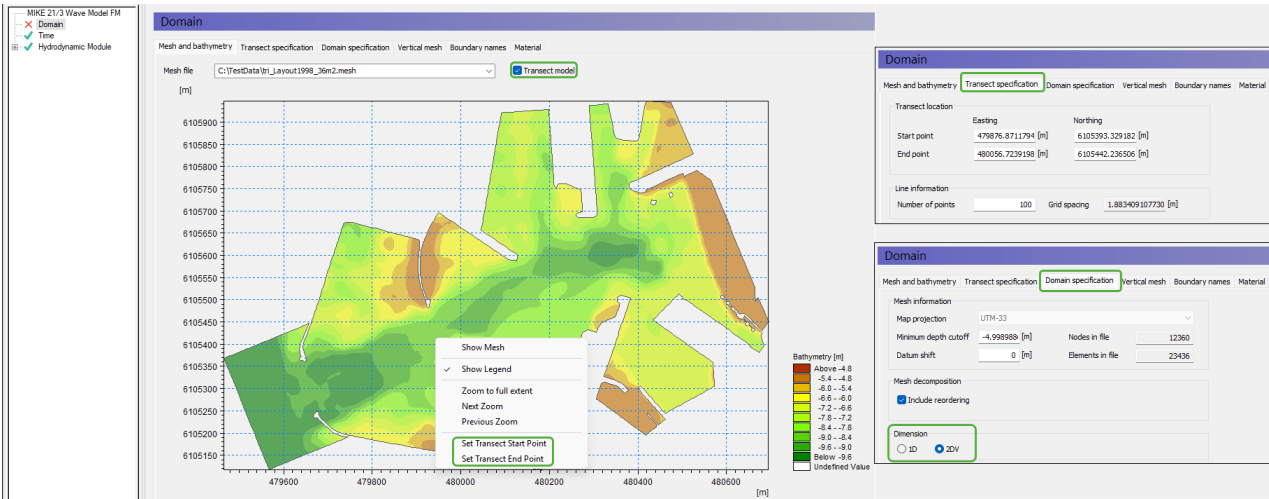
MIKE 21/3 Wave Model FM
Domain
Time
Hydrodynamic Module

Domain

Mesh and bathymetry | Transect specification | Domain specification | Vertical mesh | Boundary names | Material

Mesh file C:\TestData\tri_Layout1998_36m2.mesh

Transect model

[m]

6105900
6105850
6105800
6105750
6105700
6105650
6105600
6105550
6105500
6105450
6105400
6105350
6105300
6105250
6105200
6105150

479600 479800 480000 480200 480400 480600
[m]

Show Mesh
Show Legend
Zoom to full extent
Next Zoom
Previous Zoom
Set Transect Start Point
Set Transect End Point

Bathymetry [m]
Above -4.8
-5.4 - -4.8
-6.0 - -5.4
-6.6 - -6.0
-7.2 - -6.6
-7.8 - -7.2
-8.4 - -7.8
-9.0 - -8.4
-9.6 - -9.0
Below -9.6
Undefined Value

Domain

Mesh and bathymetry | Transect specification | Domain specification | Vertical mesh | Boundary names | Material

Transect location

| | Easting | | Northing | |
|---|---|---|---|---|
| Start point | 479876.8711794 | [m] | 6105393.329182 | [m] |
| End point | 480056.7239198 | [m] | 6105442.236506 | [m] |

Line information
Number of points 100 Grid spacing 1.883409107730 [m]

Domain

Mesh and bathymetry | Transect specification | Domain specification | Vertical mesh | Boundary names | Material

Mesh information
Map projection UTM-33
Minimum depth cutoff -4.998988 [m] Nodes in file 12360
Datum shift 0 [m] Elements in file 23436

Mesh decomposition
Include reordering

Dimension
1D 2DV